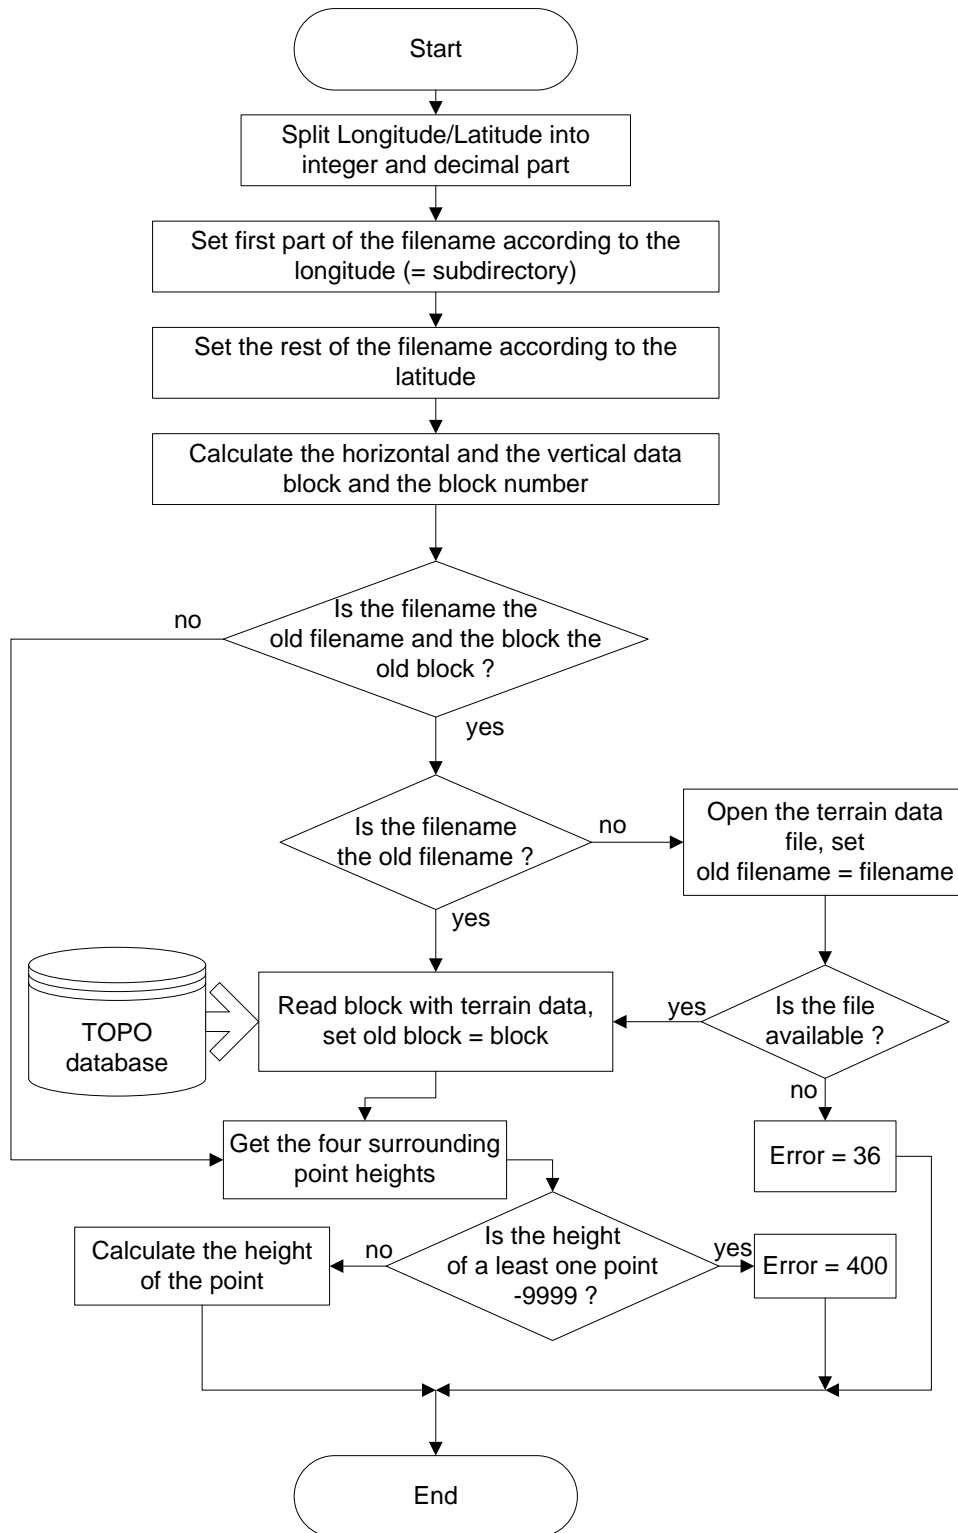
Start

Split Longitude/Latitude into integer and decimal part

Set first part of the filename according to the longitude (= subdirectory)

Set the rest of the filename according to the latitude

Calculate the horizontal and the vertical data block and the block number

Is the filename the old filename and the block the old block ?

no

yes

Is the filename the old filename ?

no

Open the terrain data file, set old filename = filename

yes

TOPO database

Read block with terrain data, set old block = block

yes

Is the file available ?

no

Get the four surrounding point heights

Error = 36

Calculate the height of the point

no

Is the height of a least one point -9999 ?

yes

Error = 400

End